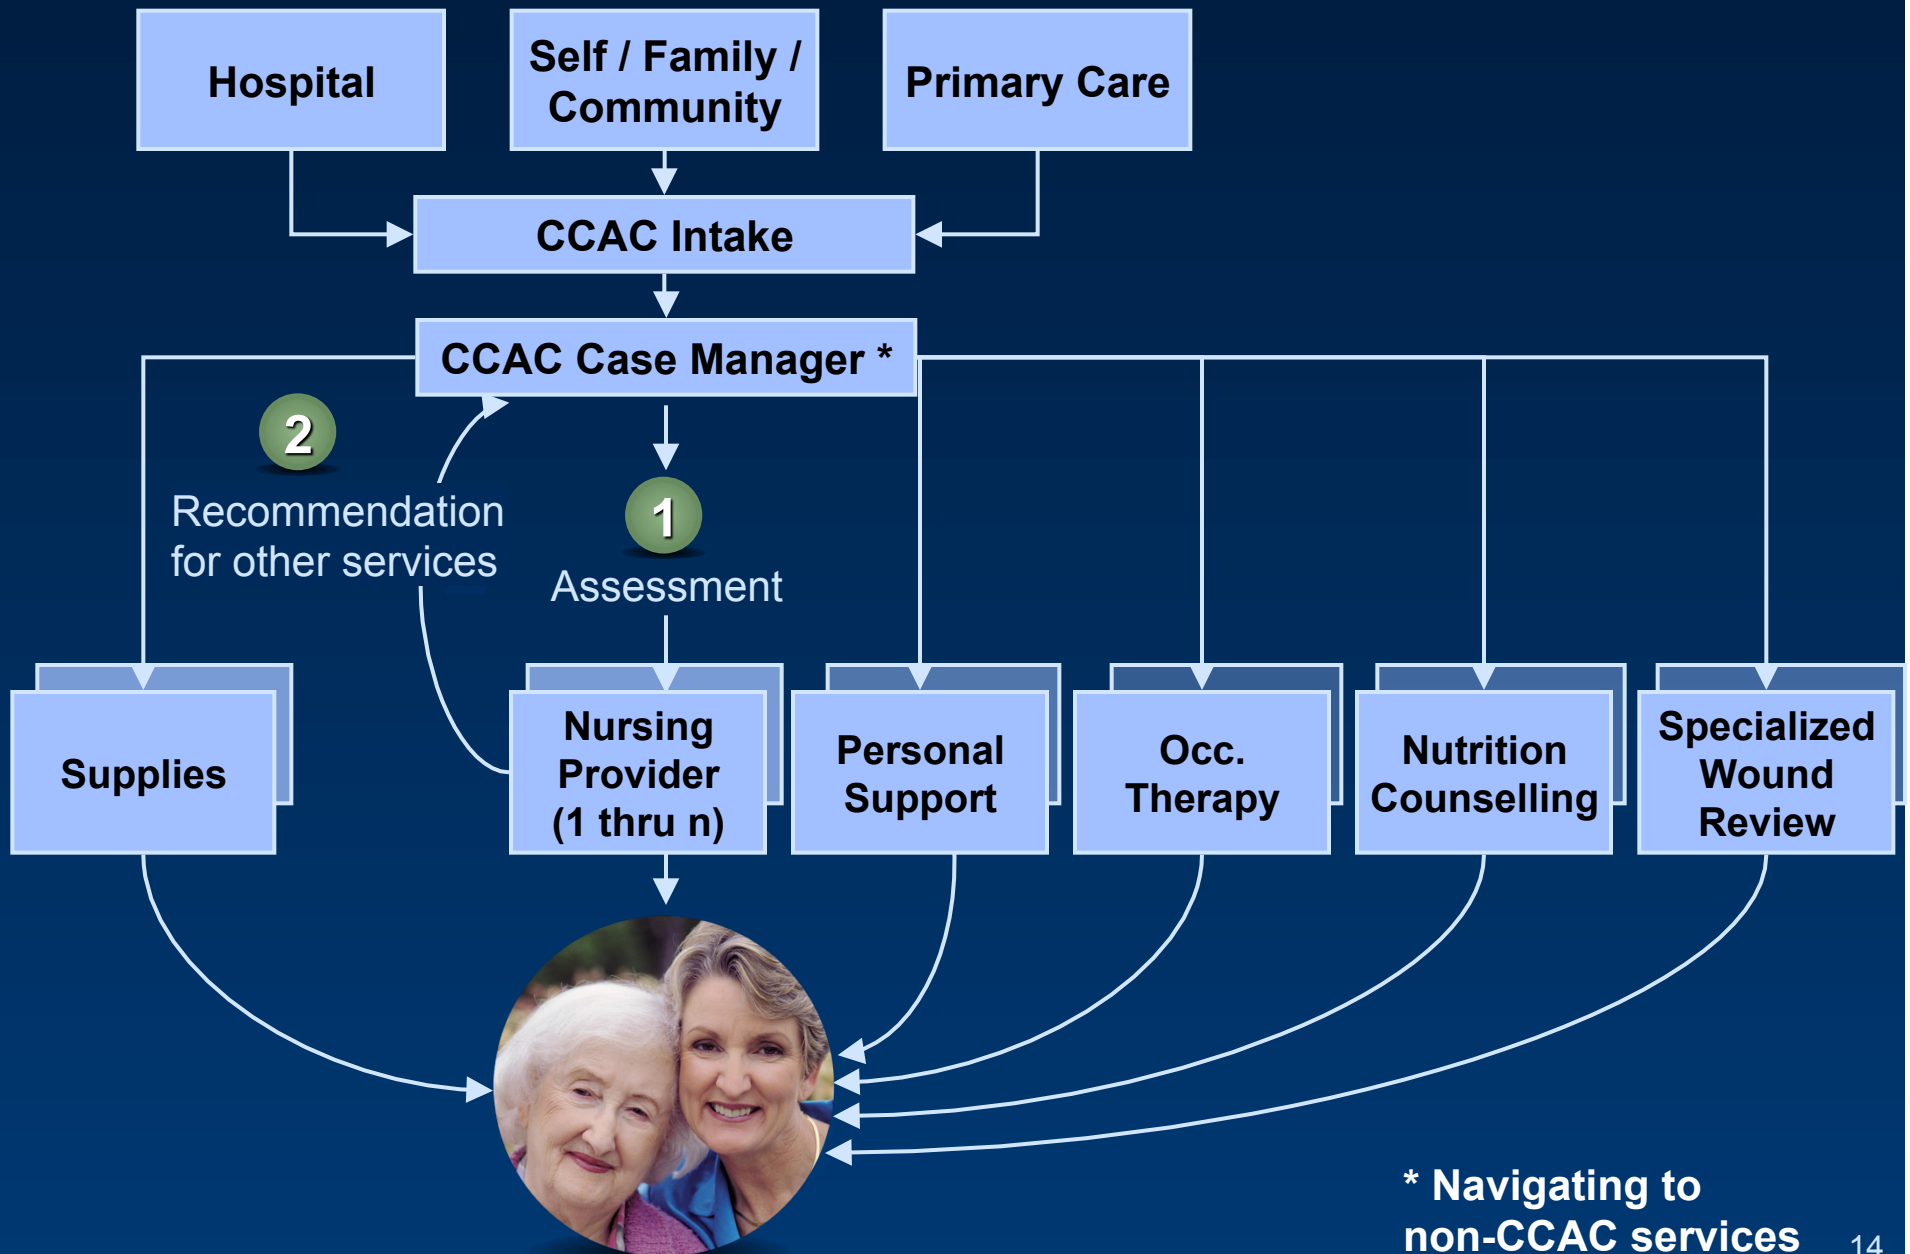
Hospital

Self / Family / Community

Primary Care

CCAC Intake

CCAC Case Manager *

2

Recommendation for other services

1

Assessment

Supplies

Nursing Provider (1 thru n)

Personal Support

Occ. Therapy

Nutrition Counselling

Specialized Wound Review

* Navigating to non-CCAC services

14